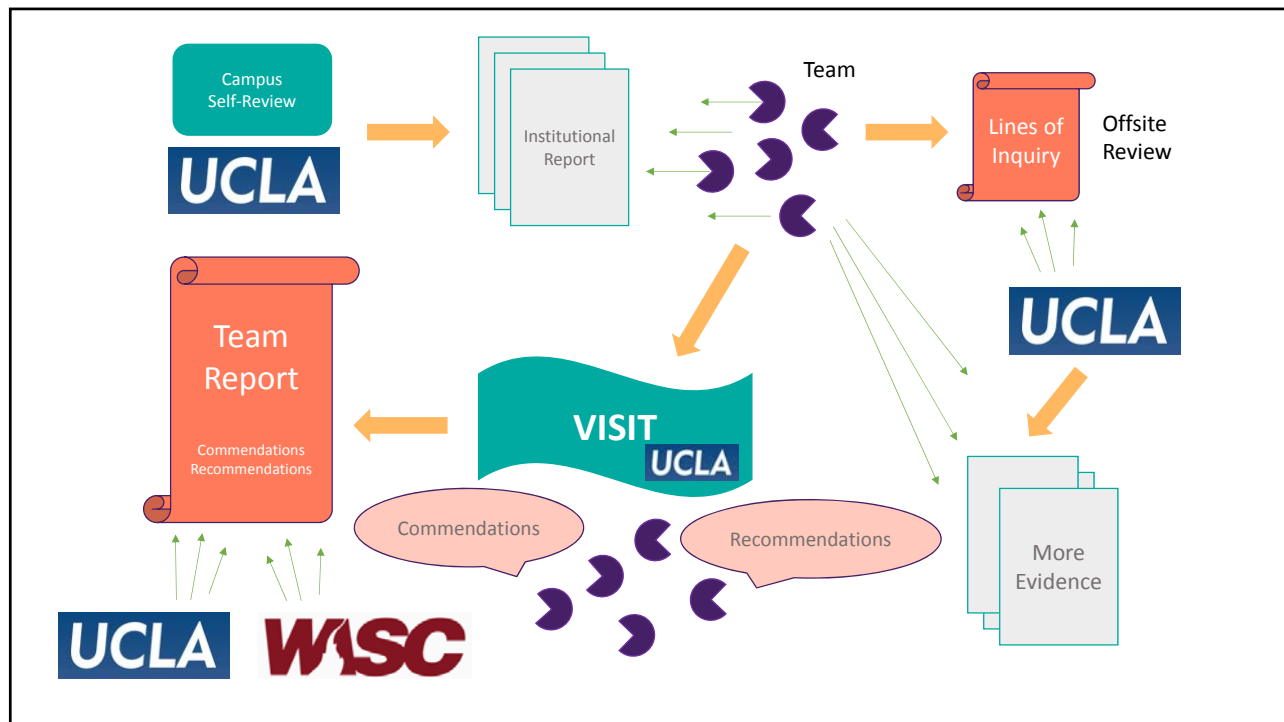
Campus Self-Review

UCLA

Institutional Report

Team

Lines of Inquiry

Offsite Review

UCLA

Team Report

Commendations Recommendations

VISIT

UCLA

Commendations

Recommendations

More Evidence

UCLA

WASC